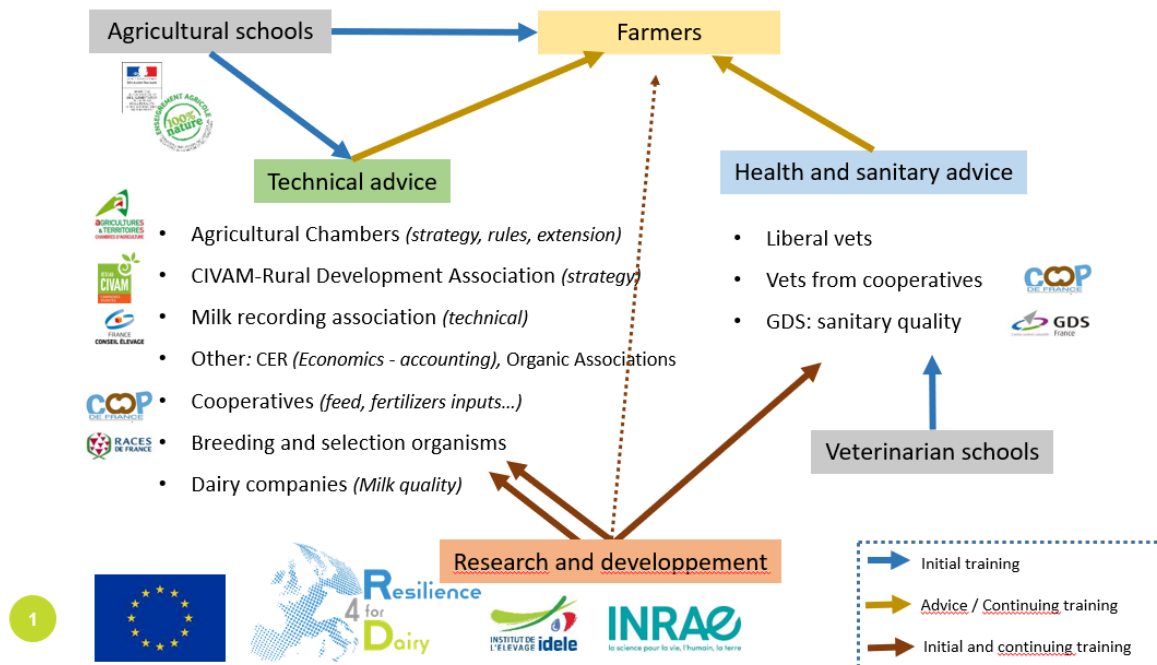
Agricultural schools

Farmers

Technical advice

Health and sanitary advice

AGRICULTURES & TERRITOIRES CHAMBRES D'AGRICULTURE

RÉSEAU CIVAM

FRANCE CONSEIL ÉLEVAGE

COOP DE FRANCE

RACES DE FRANCE

- Agricultural Chambers *(strategy, rules, extension)*
- CIVAM-Rural Development Association *(strategy)*
- Milk recording association *(technical)*
- Other*:* CER *(Economics - accounting),* Organic Associations
- Cooperatives *(feed, fertilizers inputs…)*
- Breeding and selection organisms
- Dairy companies *(Milk quality)*

- Liberal vets
- Vets from cooperatives
- GDS: sanitary quality

COOP DE FRANCE

GDS France

Veterinarian schools

Research and developpement

Initial training

Advice / Continuing training

Initial and continuing training

1

Resilience 4 for Dairy

INSTITUT DE L'ÉLEVAGE idele

INRAE
la science pour la vie, l'humain, la terre

ENSEIGNEMENT AGRICOLE 100% nature